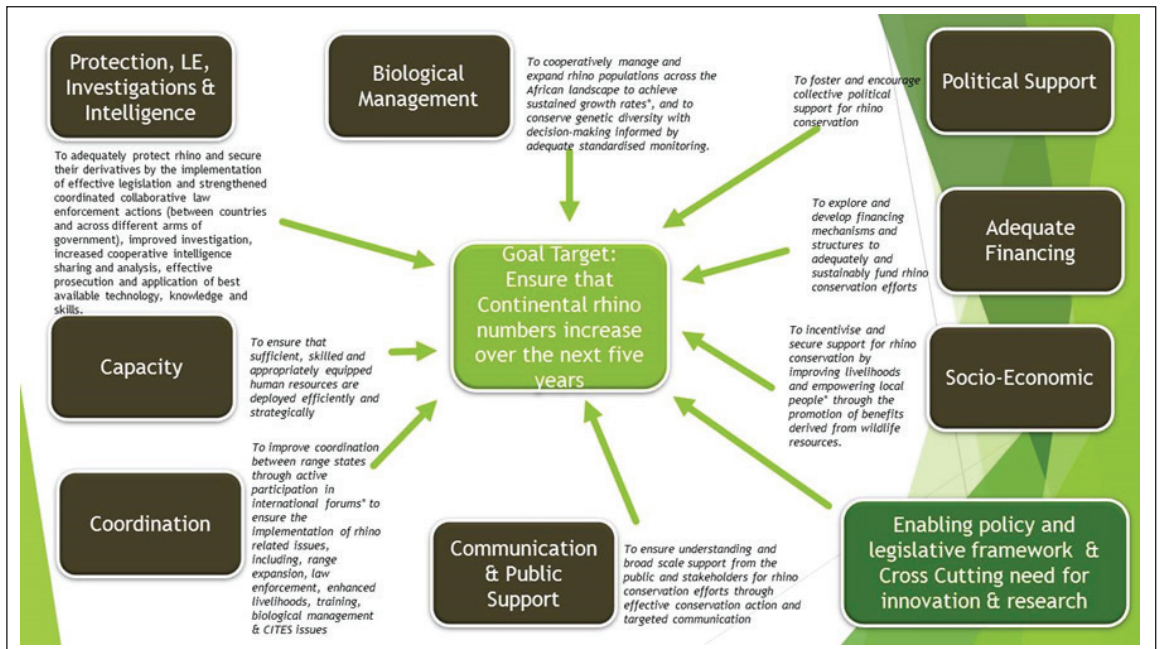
Protection, LE, Investigations & Intelligence

To adequately protect rhino and secure their derivatives by the implementation of effective legislation and strengthened coordinated collaborative law enforcement actions (between countries and across different arms of government), improved investigation, increased cooperative intelligence sharing and analysis, effective prosecution and application of best available technology, knowledge and skills.

Biological Management

To cooperatively manage and expand rhino populations across the African landscape to achieve sustained growth rates*, and to conserve genetic diversity with decision-making informed by adequate standardised monitoring.

To foster and encourage collective political support for rhino conservation

Political Support

To explore and develop financing mechanisms and structures to adequately and sustainably fund rhino conservation efforts

Adequate Financing

Goal Target: Ensure that Continental rhino numbers increase over the next five years

Capacity

To ensure that sufficient, skilled and appropriately equipped human resources are deployed efficiently and strategically

To incentivise and secure support for rhino conservation by improving livelihoods and empowering local people* through the promotion of benefits derived from wildlife resources.

Socio-Economic

To improve coordination between range states through active participation in international forums* to ensure the implementation of rhino related issues, including, range expansion, law enforcement, enhanced livelihoods, training, biological management & CITES issues

Coordination

Communication & Public Support

To ensure understanding and broad scale support from the public and stakeholders for rhino conservation efforts through effective conservation action and targeted communication

Enabling policy and legislative framework & Cross Cutting need for innovation & research